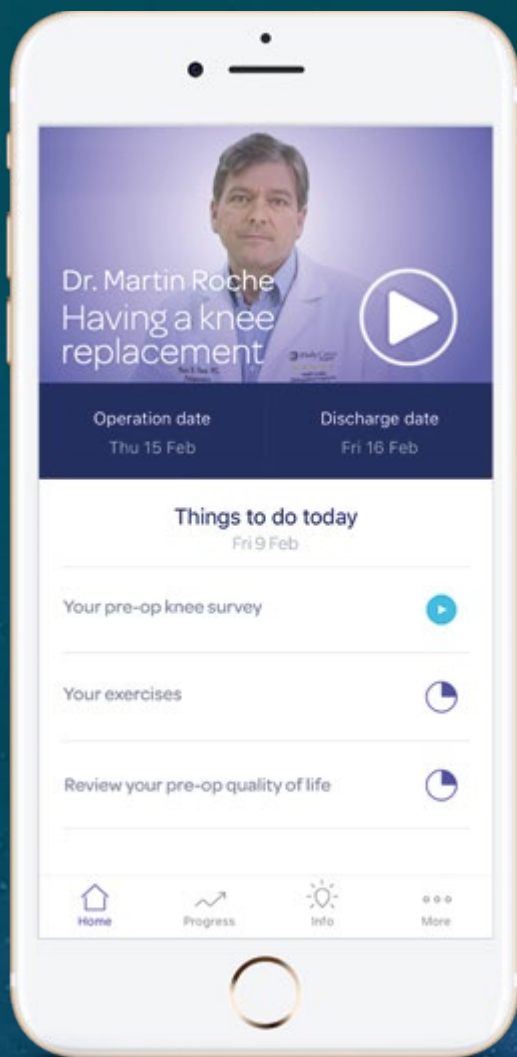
Dr. Martin Roche
Having a knee replacement

Operation date
Thu 15 Feb

Discharge date
Fri 16 Feb

Things to do today
Fri 9 Feb

Your pre-op knee survey

Your exercises

Review your pre-op quality of life

Home
Progress
Info
More